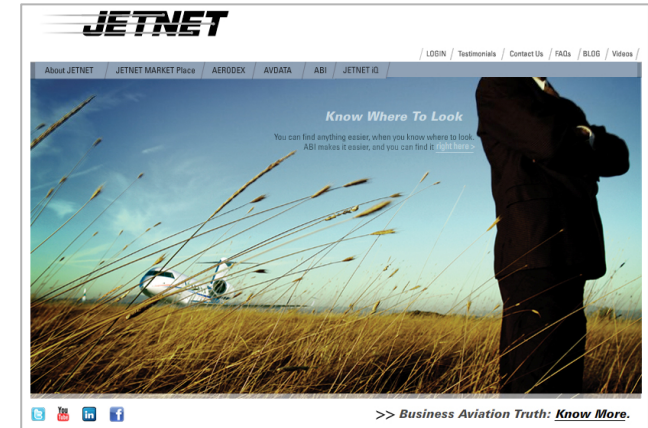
JETNET

LOGIN / Testimonials / Contact Us / FAQs / BLOG / Videos

About JETNET / JETNET MARKET Place / AERODEX / AVDATA / ABI / JETNET iQ

Know Where To Look

You can find anything easier, when you know where to look. ABI makes it easier, and you can find it right here >

You Tube in

>> Business Aviation Truth: Know More.